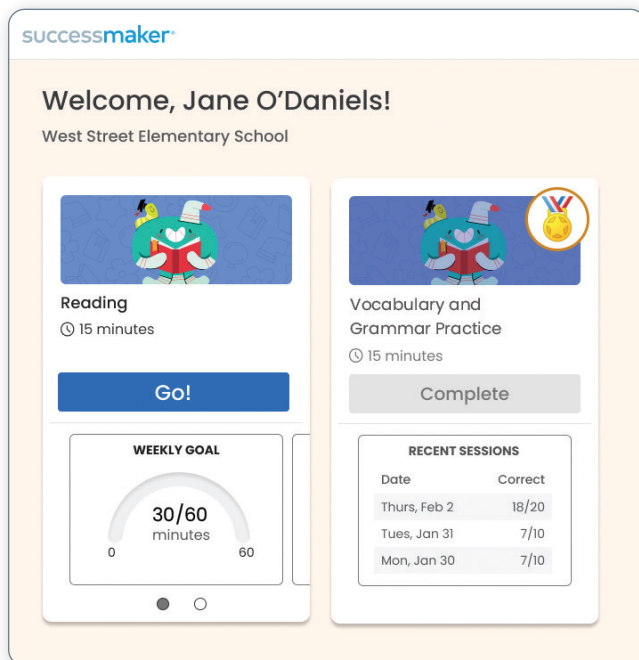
successmaker

Welcome, Jane O'Daniels!

West Street Elementary School

Reading

15 minutes

Go!

WEEKLY GOAL

30/60 minutes

0

60

Vocabulary and Grammar Practice

15 minutes

Complete

RECENT SESSIONS

| Date | Correct |
|---|---|
| Thurs, Feb 2 | 18/20 |
| Tues, Jan 31 | 7/10 |
| Mon, Jan 30 | 7/10 |